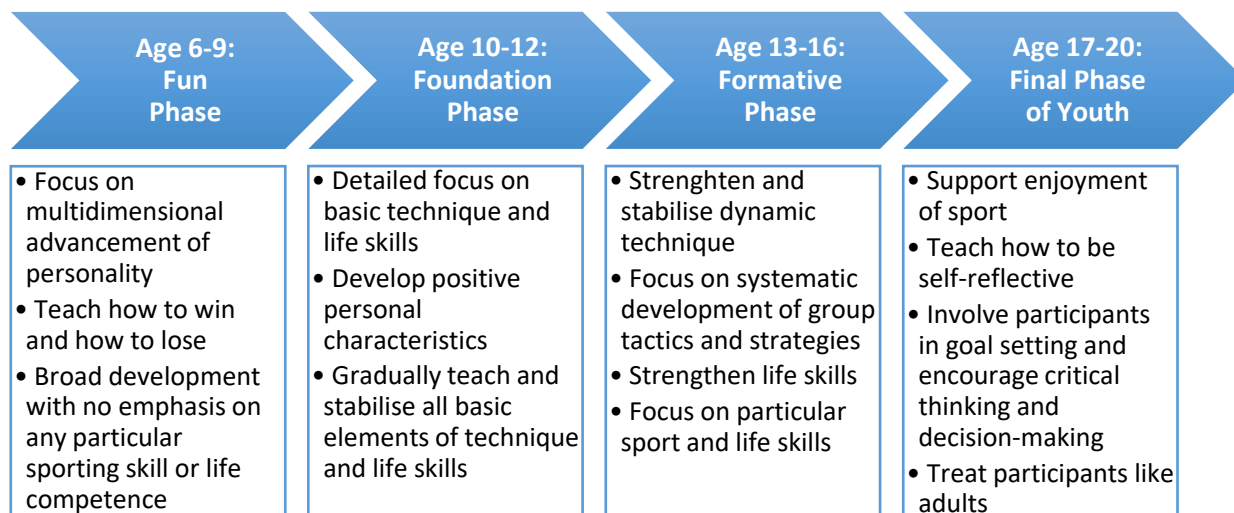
Age 6-9: Fun Phase

Age 10-12: Foundation Phase

Age 13-16: Formative Phase

Age 17-20: Final Phase of Youth

• Focus on multidimensional advancement of personality
• Teach how to win and how to lose
• Broad development with no emphasis on any particular sporting skill or life competence

• Detailed focus on basic technique and life skills
• Develop positive personal characteristics
• Gradually teach and stabilise all basic elements of technique and life skills

• Strenghten and stabilise dynamic technique
• Focus on systematic development of group tactics and strategies
• Strengthen life skills
• Focus on particular sport and life skills

• Support enjoyment of sport
• Teach how to be self-reflective
• Involve participants in goal setting and encourage critical thinking and decision-making
• Treat participants like adults